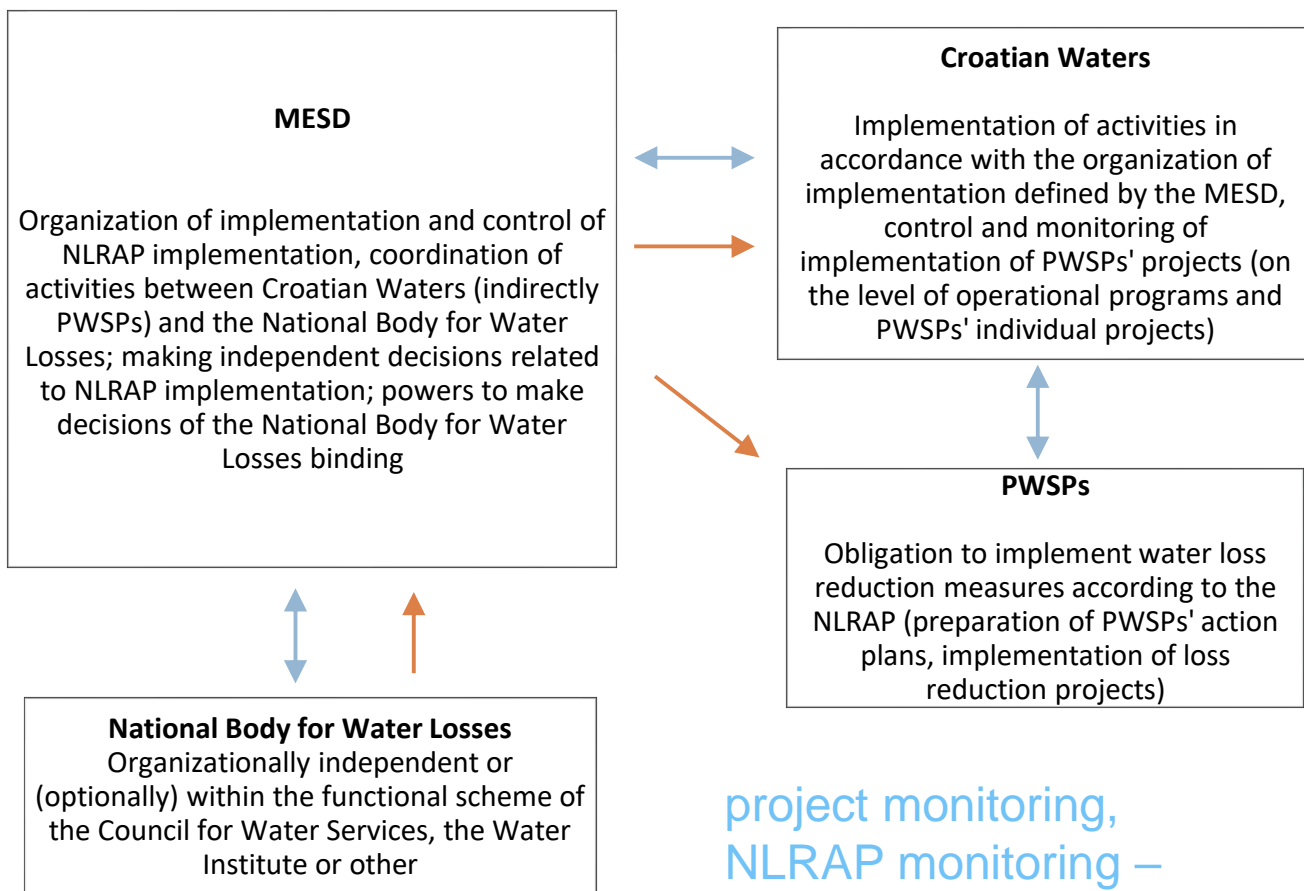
**MESD**

Organization of implementation and control of NLRAP implementation, coordination of activities between Croatian Waters (indirectly PWSPs) and the National Body for Water Losses; making independent decisions related to NLRAP implementation; powers to make decisions of the National Body for Water Losses binding

**Croatian Waters**

Implementation of activities in accordance with the organization of implementation defined by the MESD, control and monitoring of implementation of PWSPs' projects (on the level of operational programs and PWSPs' individual projects)

**PWSPs**

Obligation to implement water loss reduction measures according to the NLRAP (preparation of PWSPs' action plans, implementation of loss reduction projects)

**National Body for Water Losses**
Organizationally independent or (optionally) within the functional scheme of the Council for Water Services, the Water Institute or other

project monitoring, NLRAP monitoring –